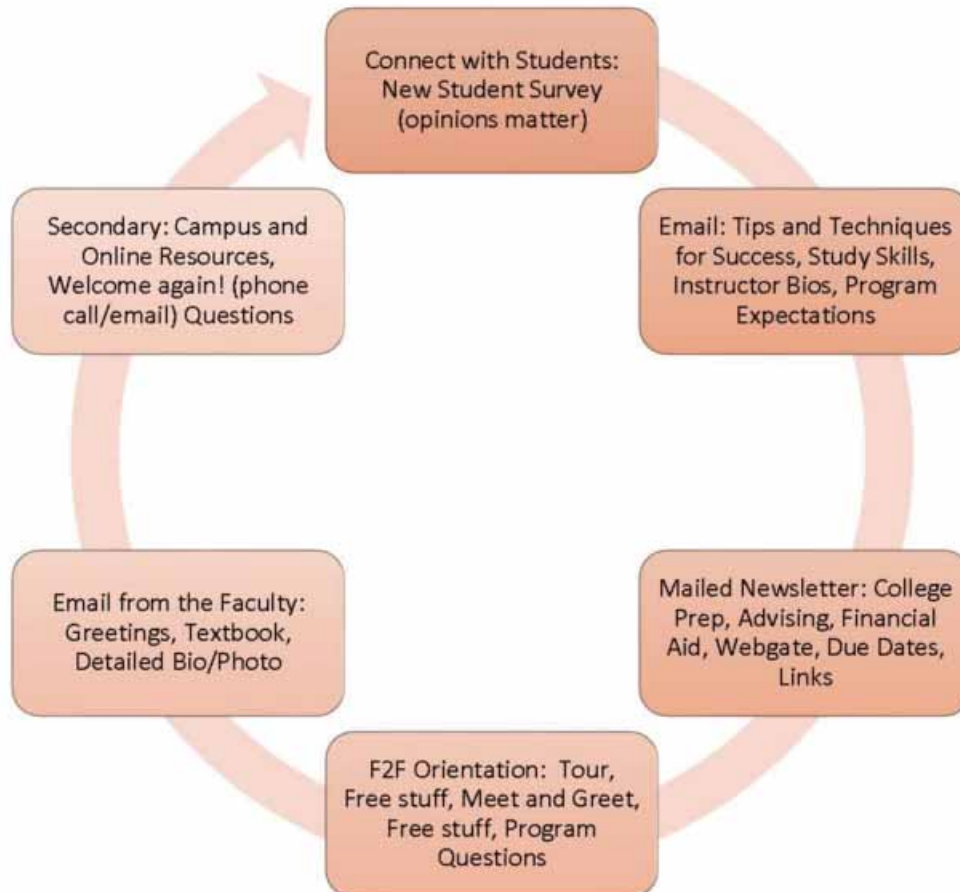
Connect with Students: New Student Survey (opinions matter)

Email: Tips and Techniques for Success, Study Skills, Instructor Bios, Program Expectations

Mailed Newsletter: College Prep, Advising, Financial Aid, Webgate, Due Dates, Links

F2F Orientation: Tour, Free stuff, Meet and Greet, Free stuff, Program Questions

Email from the Faculty: Greetings, Textbook, Detailed Bio/Photo

Secondary: Campus and Online Resources, Welcome again! (phone call/email) Questions